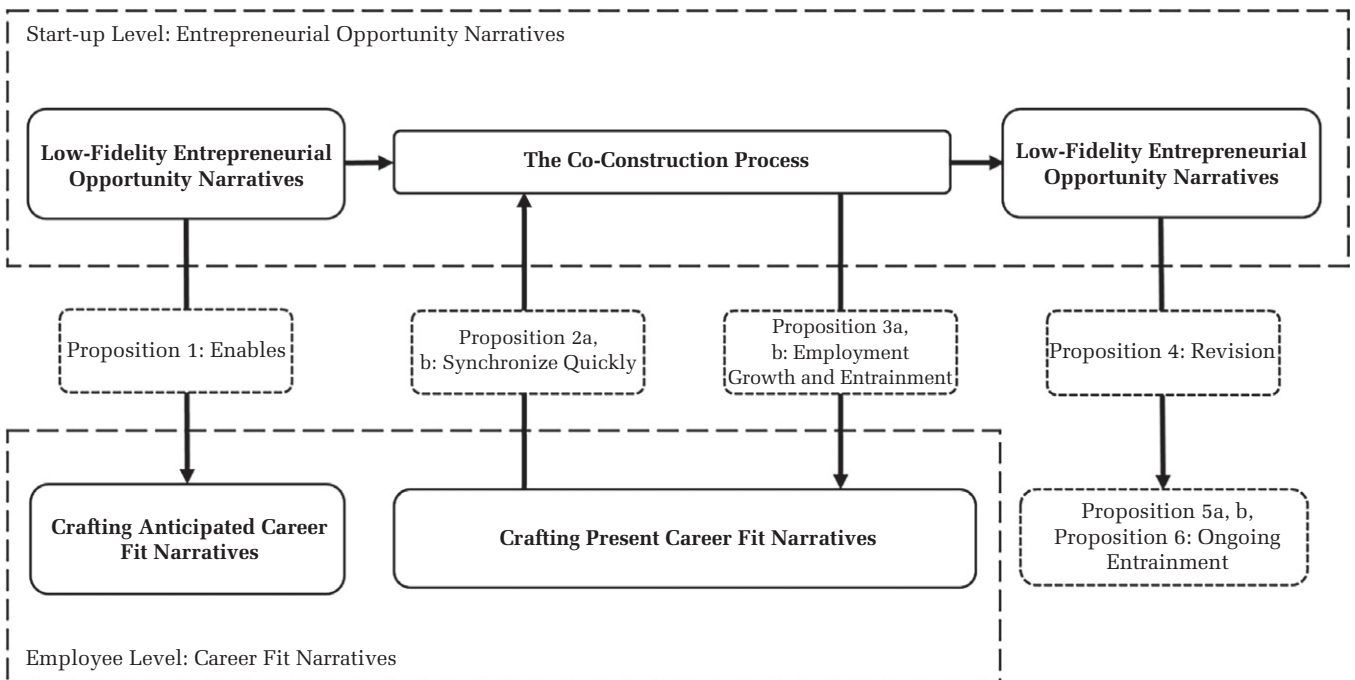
Start-up Level: Entrepreneurial Opportunity Narratives

**Low-Fidelity Entrepreneurial Opportunity Narratives**

**The Co-Construction Process**

**Low-Fidelity Entrepreneurial Opportunity Narratives**

Proposition 1: Enables

Proposition 2a, b: Synchronize Quickly

Proposition 3a, b: Employment Growth and Entrainment

Proposition 4: Revision

**Crafting Anticipated Career Fit Narratives**

**Crafting Present Career Fit Narratives**

Proposition 5a, b, Proposition 6: Ongoing Entrainment

Employee Level: Career Fit Narratives